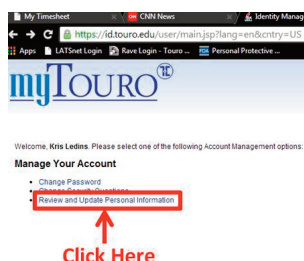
My Timesheet × CNN News × Identity Manag

← → C https://id.touro.edu/user/main.jsp?lang=en&cntry=US

Apps LATSnet Login Rave Login - Touro ... Personal Protective ...

myTouro

Welcome, Kris Ledins. Please select one of the following Account Management options:

Manage Your Account

• Change Password
• Change Security Questions
• Review and Update Personal Information

Click Here